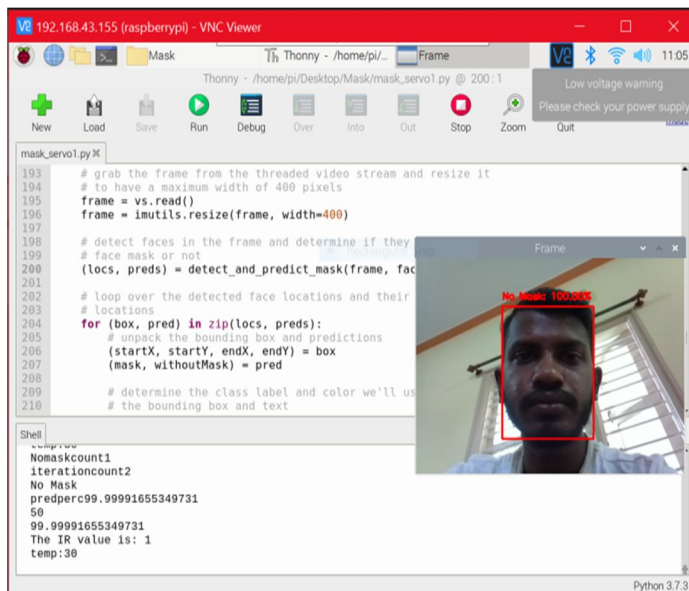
V2 192.168.43.155 (raspberrypi) - VNC Viewer

Mask
Thonny - /home/pi/...
Frame
11:05

Thonny - /home/pi/Desktop/Mask/mask_servo1.py @ 200 : 1

Low voltage warning
Please check your power supply

New
Load
Save
Run
Debug
Over
Into
Out
Stop
Zoom
Quit

mask_servo1.py

193 # grab the frame from the threaded video stream and resize it
194 # to have a maximum width of 400 pixels
195 frame = vs.read()
196 frame = imutils.resize(frame, width=400)
197
198 # detect faces in the frame and determine if they
199 # face mask or not
200 (locs, preds) = detect_and_predict_mask(frame, fac
201
202 # loop over the detected face locations and their
203 # locations
204 for (box, pred) in zip(locs, preds):
205 # unpack the bounding box and predictions
206 (startX, startY, endX, endY) = box
207 (mask, withoutMask) = pred
208
209 # determine the class label and color we'll us
210 # the bounding box and text

Frame

No Mask: 100.00%

Shell

temp:30
Nomaskcount1
iterationcount2
No Mask
predperc99.99991655349731
50
99.99991655349731
The IR value is: 1
temp:30

Python 3.7.3